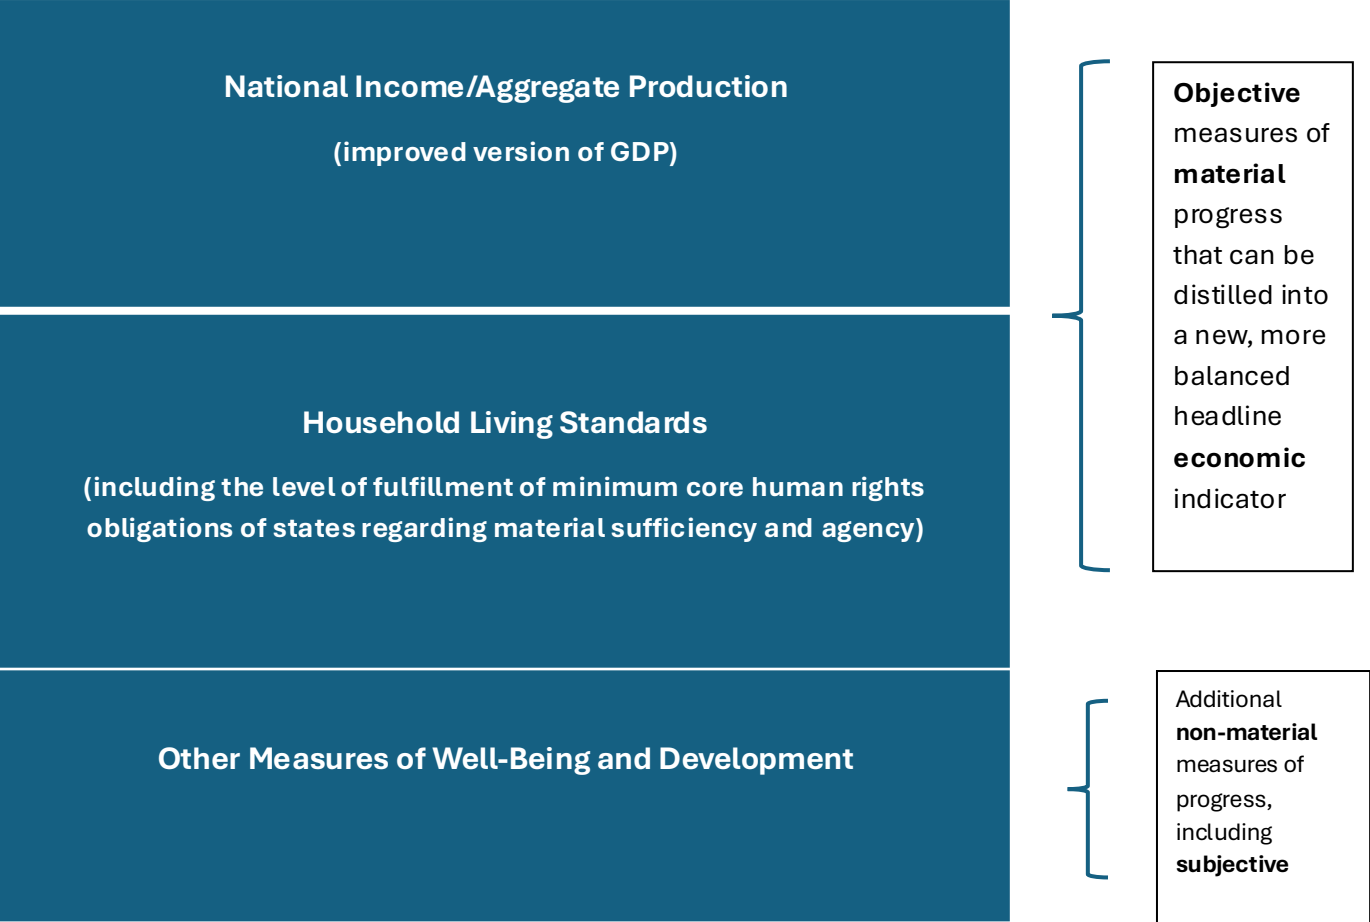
National Income/Aggregate Production

(improved version of GDP)

Household Living Standards

(including the level of fulfillment of minimum core human rights obligations of states regarding material sufficiency and agency)

Other Measures of Well-Being and Development

Objective measures of material progress that can be distilled into a new, more balanced headline economic indicator

Additional non-material measures of progress, including subjective